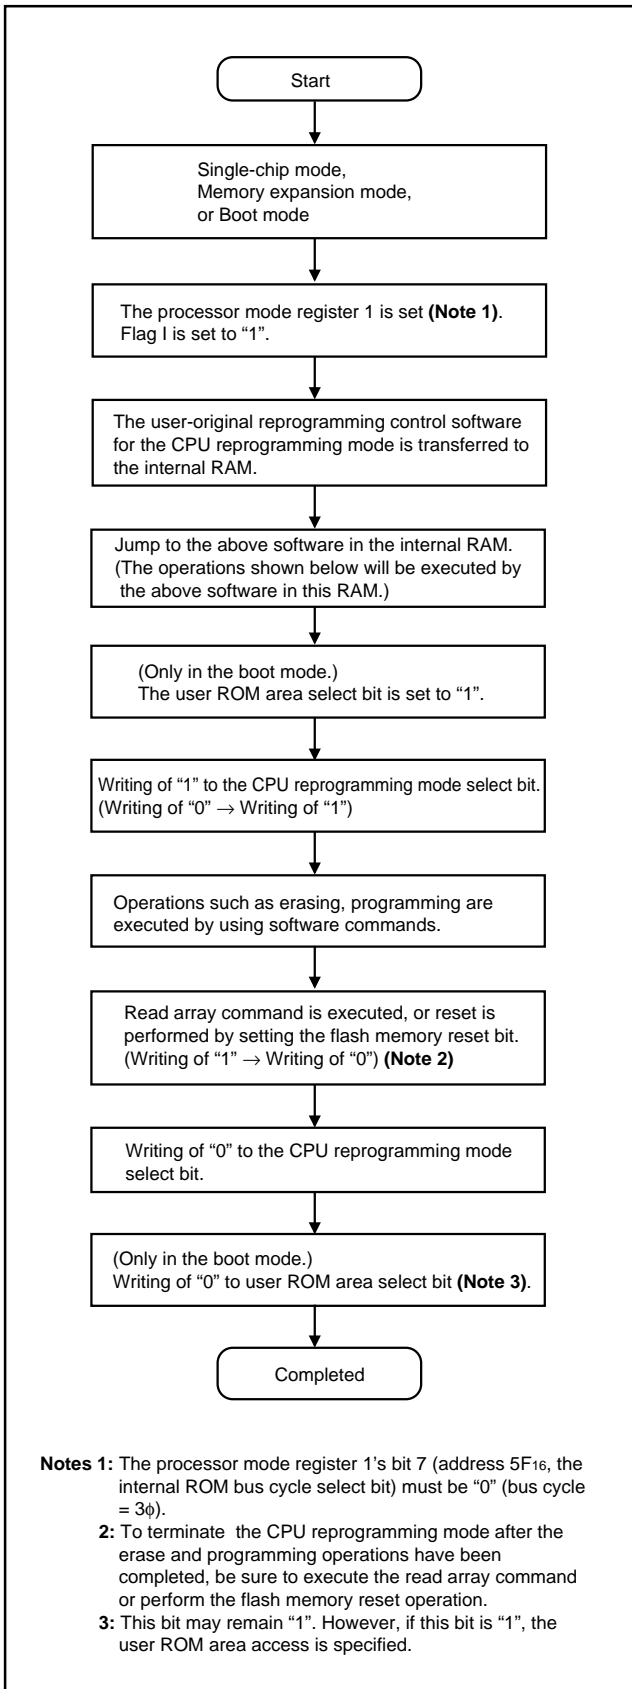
Start

Single-chip mode,
Memory expansion mode,
or Boot mode

The processor mode register 1 is set **(Note 1)**.
Flag I is set to “1”.

The user-original reprogramming control software for the CPU reprogramming mode is transferred to the internal RAM.

Jump to the above software in the internal RAM.
(The operations shown below will be executed by the above software in this RAM.)

(Only in the boot mode.)
The user ROM area select bit is set to “1”.

Writing of “1” to the CPU reprogramming mode select bit.
(Writing of “0” $\rightarrow$ Writing of “1”)

Operations such as erasing, programming are executed by using software commands.

Read array command is executed, or reset is performed by setting the flash memory reset bit.
(Writing of “1” $\rightarrow$ Writing of “0”) **(Note 2)**

Writing of “0” to the CPU reprogramming mode select bit.

(Only in the boot mode.)
Writing of “0” to user ROM area select bit **(Note 3)**.

Completed

**Notes 1:** The processor mode register 1’s bit 7 (address $5F_{16}$, the internal ROM bus cycle select bit) must be “0” (bus cycle = $3\phi$).
**2:** To terminate the CPU reprogramming mode after the erase and programming operations have been completed, be sure to execute the read array command or perform the flash memory reset operation.
**3:** This bit may remain “1”. However, if this bit is “1”, the user ROM area access is specified.